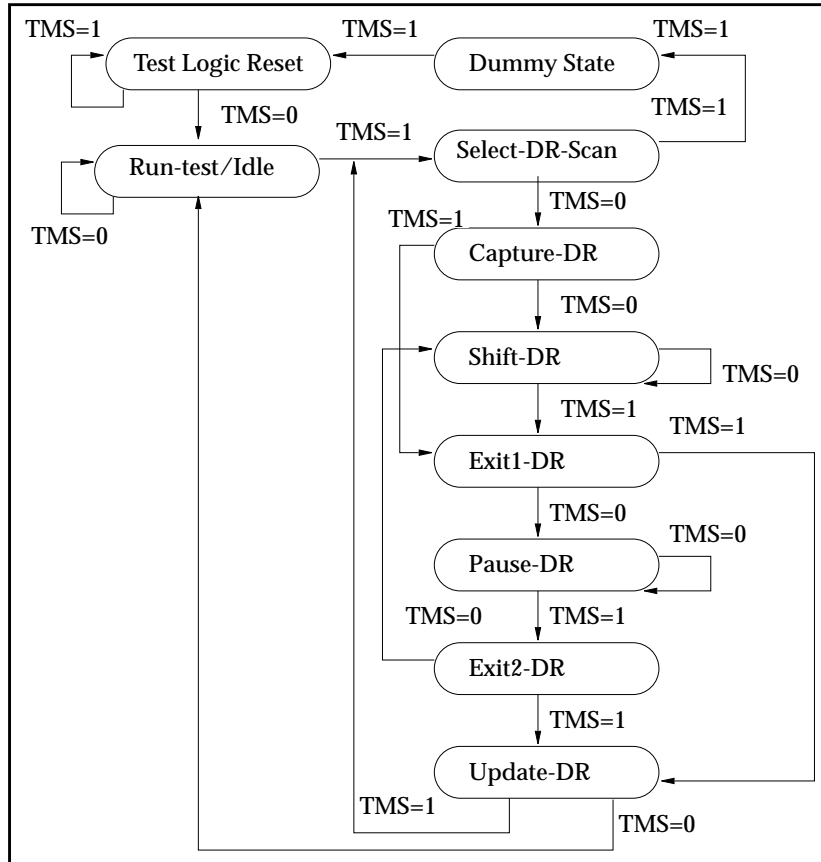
TMS=1
Test Logic Reset
TMS=1
Dummy State
TMS=1
TMS=0
TMS=1
TMS=1
Run-test/Idle
Select-DR-Scan
TMS=0
TMS=0
TMS=1
Capture-DR
TMS=0
Shift-DR
TMS=0
TMS=1
TMS=1
Exit1-DR
TMS=0
TMS=0
Pause-DR
TMS=0
TMS=1
Exit2-DR
TMS=1
Update-DR
TMS=1
TMS=0